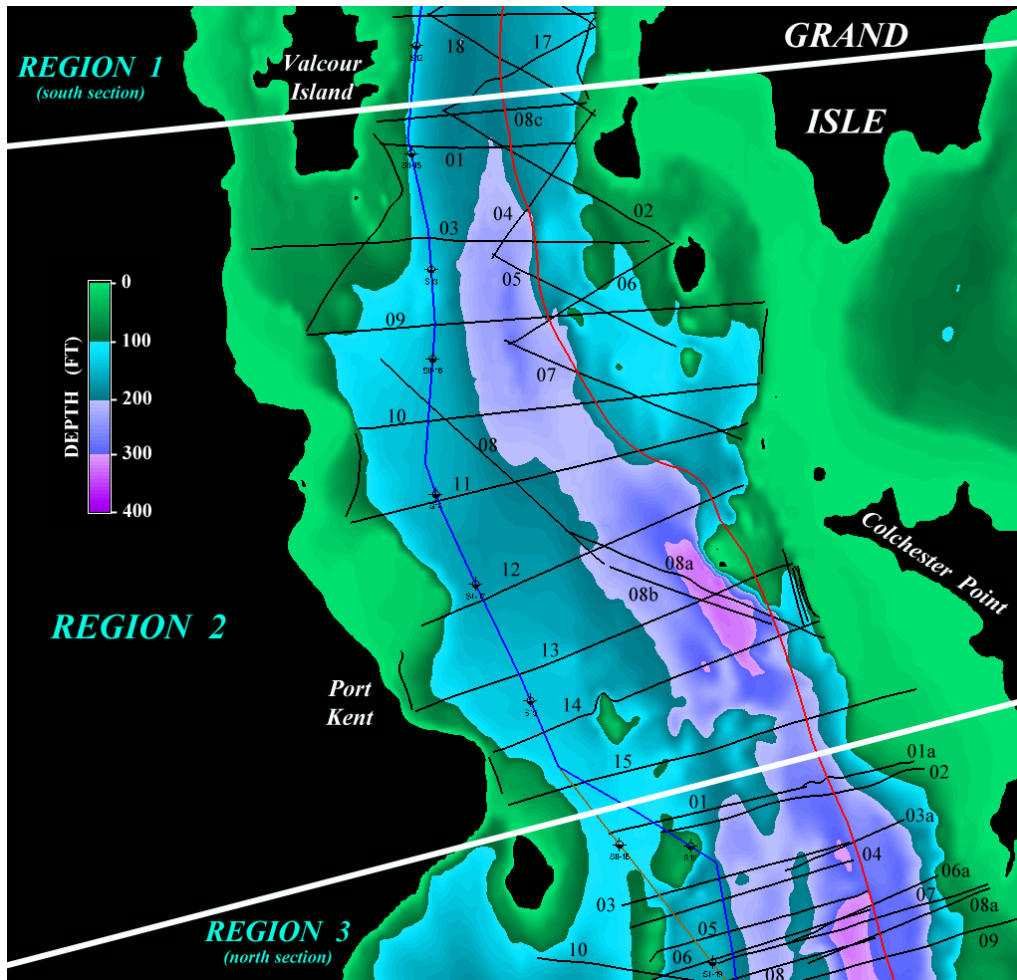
GRAND
ISLE
REGION 1
(south section)
Valcour Island
18
17
08c
01
02
03
04
05
06
09
07
10
08
11
12
08a
08b
13
14
15
Colchester Point
REGION 2
Port Kent
DEPTH (FT)
0
100
200
300
400
01a
02
01
03a
04
06a
07
08a
09
03
05
06
08
10
REGION 3
(north section)